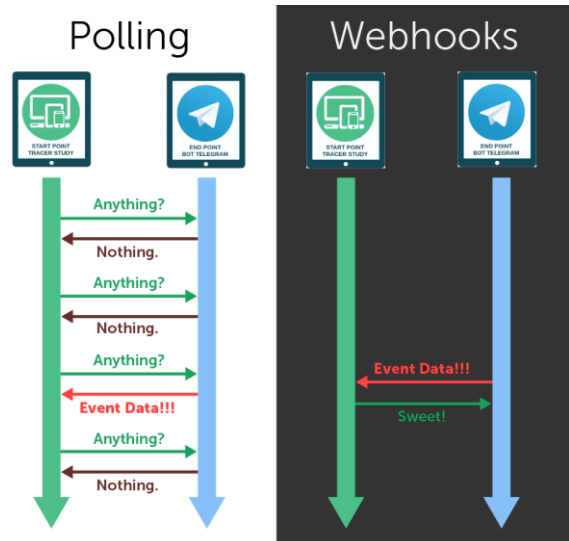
Polling

START POINT
TRACER STUDY

END POINT
BOT TELEGRAM

Anything?

Nothing.

Anything?

Nothing.

Anything?

Event Data!!!

Anything?

Nothing.

Webhooks

START POINT
TRACER STUDY

END POINT
BOT TELEGRAM

Event Data!!!

Sweet!